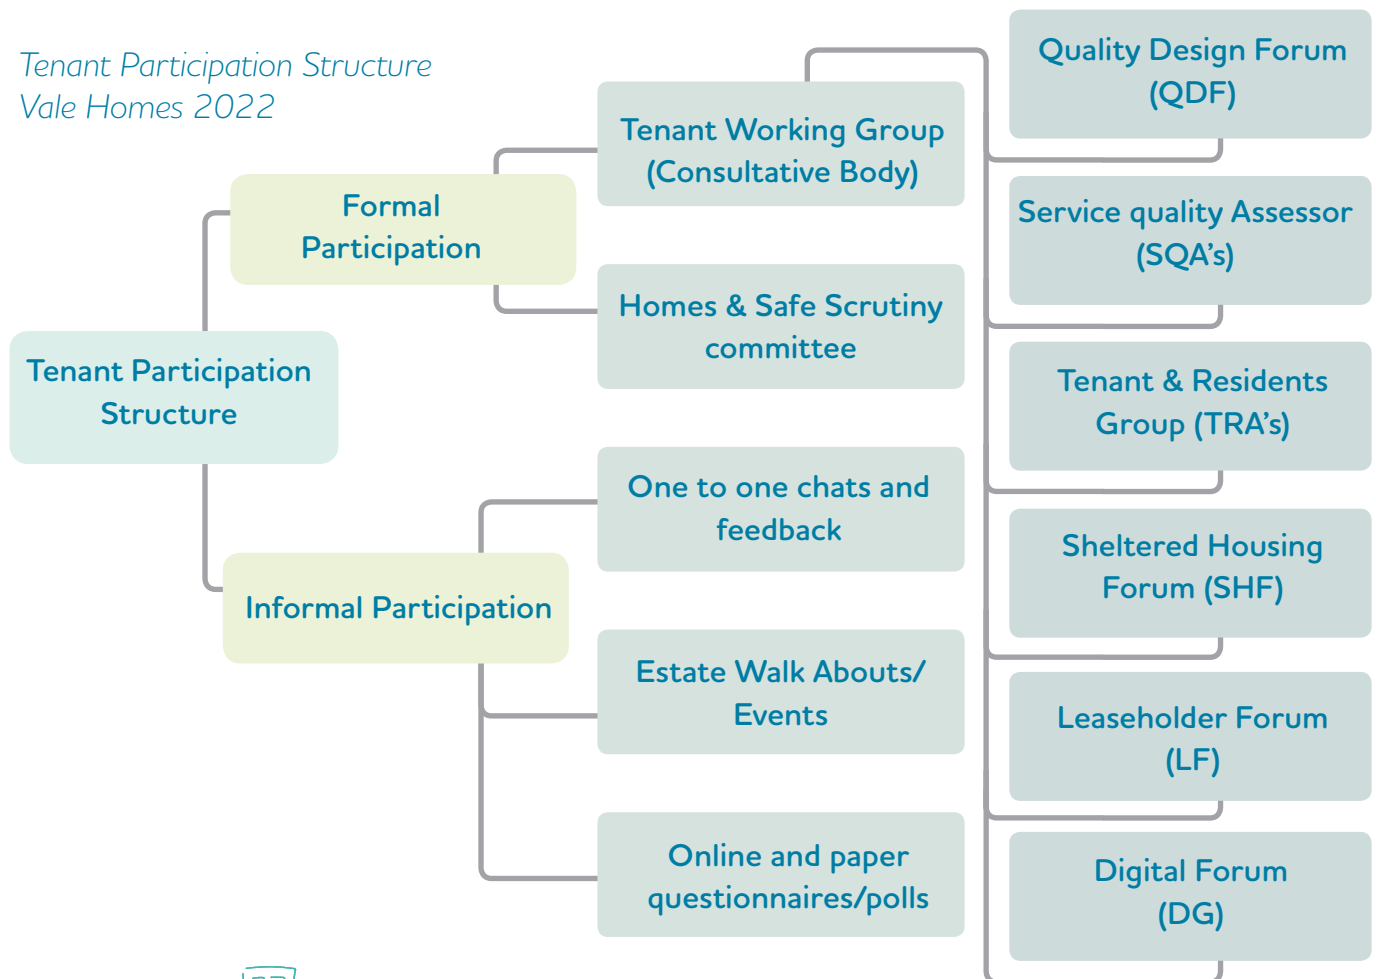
Tenant Participation Structure
Vale Homes 2022

Tenant Participation Structure

Formal Participation

Tenant Working Group (Consultative Body)

Homes & Safe Scrutiny committee

Informal Participation

One to one chats and feedback

Estate Walk Abouts/ Events

Online and paper questionnaires/polls

Quality Design Forum (QDF)

Service quality Assessor (SQA's)

Tenant & Residents Group (TRA's)

Sheltered Housing Forum (SHF)

Leaseholder Forum (LF)

Digital Forum (DG)